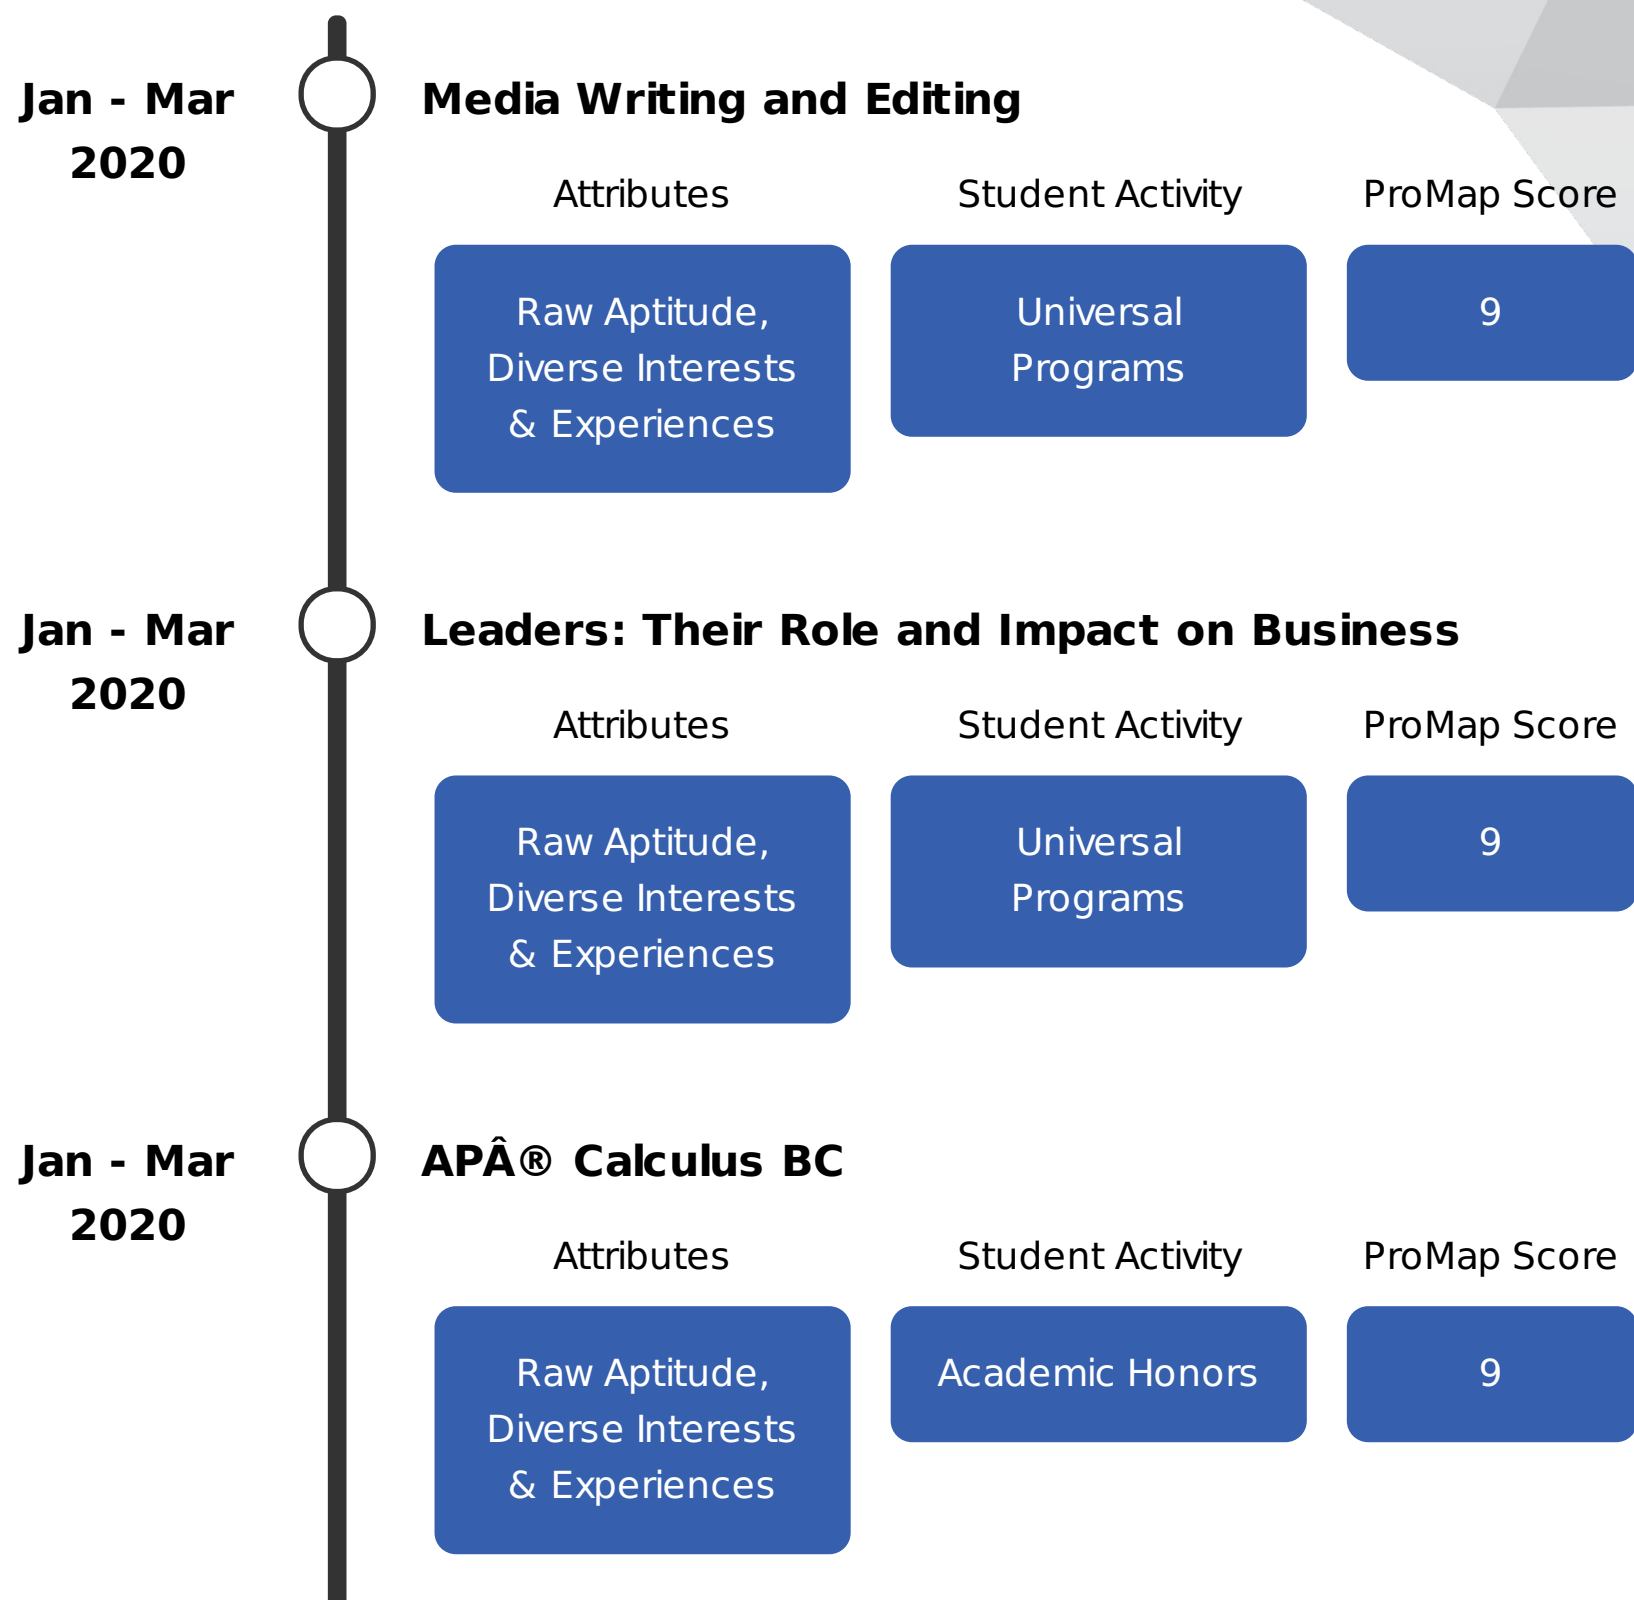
Jan - Mar 2020

Media Writing and Editing

| Attributes | Student Activity | ProMap Score |
|---|---|---|
| Raw Aptitude, Diverse Interests & Experiences | Universal Programs | 9 |

Jan - Mar 2020

Leaders: Their Role and Impact on Business

| Attributes | Student Activity | ProMap Score |
|---|---|---|
| Raw Aptitude, Diverse Interests & Experiences | Universal Programs | 9 |

Jan - Mar 2020

APÂ® Calculus BC

| Attributes | Student Activity | ProMap Score |
|---|---|---|
| Raw Aptitude, Diverse Interests & Experiences | Academic Honors | 9 |